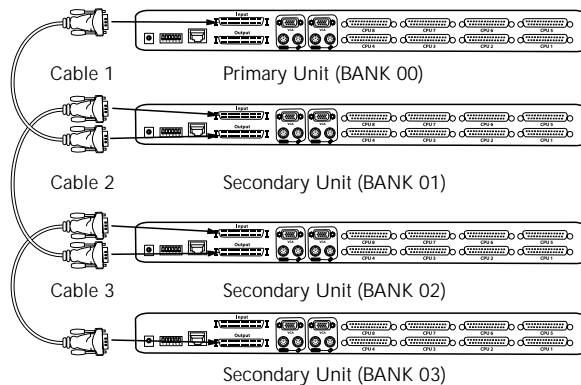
Input
Output
CPU 8
CPU 7
CPU 6
CPU 5
CPU 4
CPU 3
CPU 2
CPU 1

Cable 1 Primary Unit (BANK 00)

Input
Output
CPU 8
CPU 7
CPU 6
CPU 5
CPU 4
CPU 3
CPU 2
CPU 1

Cable 2 Secondary Unit (BANK 01)

Input
Output
CPU 8
CPU 7
CPU 6
CPU 5
CPU 4
CPU 3
CPU 2
CPU 1

Cable 3 Secondary Unit (BANK 02)

Input
Output
CPU 8
CPU 7
CPU 6
CPU 5
CPU 4
CPU 3
CPU 2
CPU 1

Secondary Unit (BANK 03)